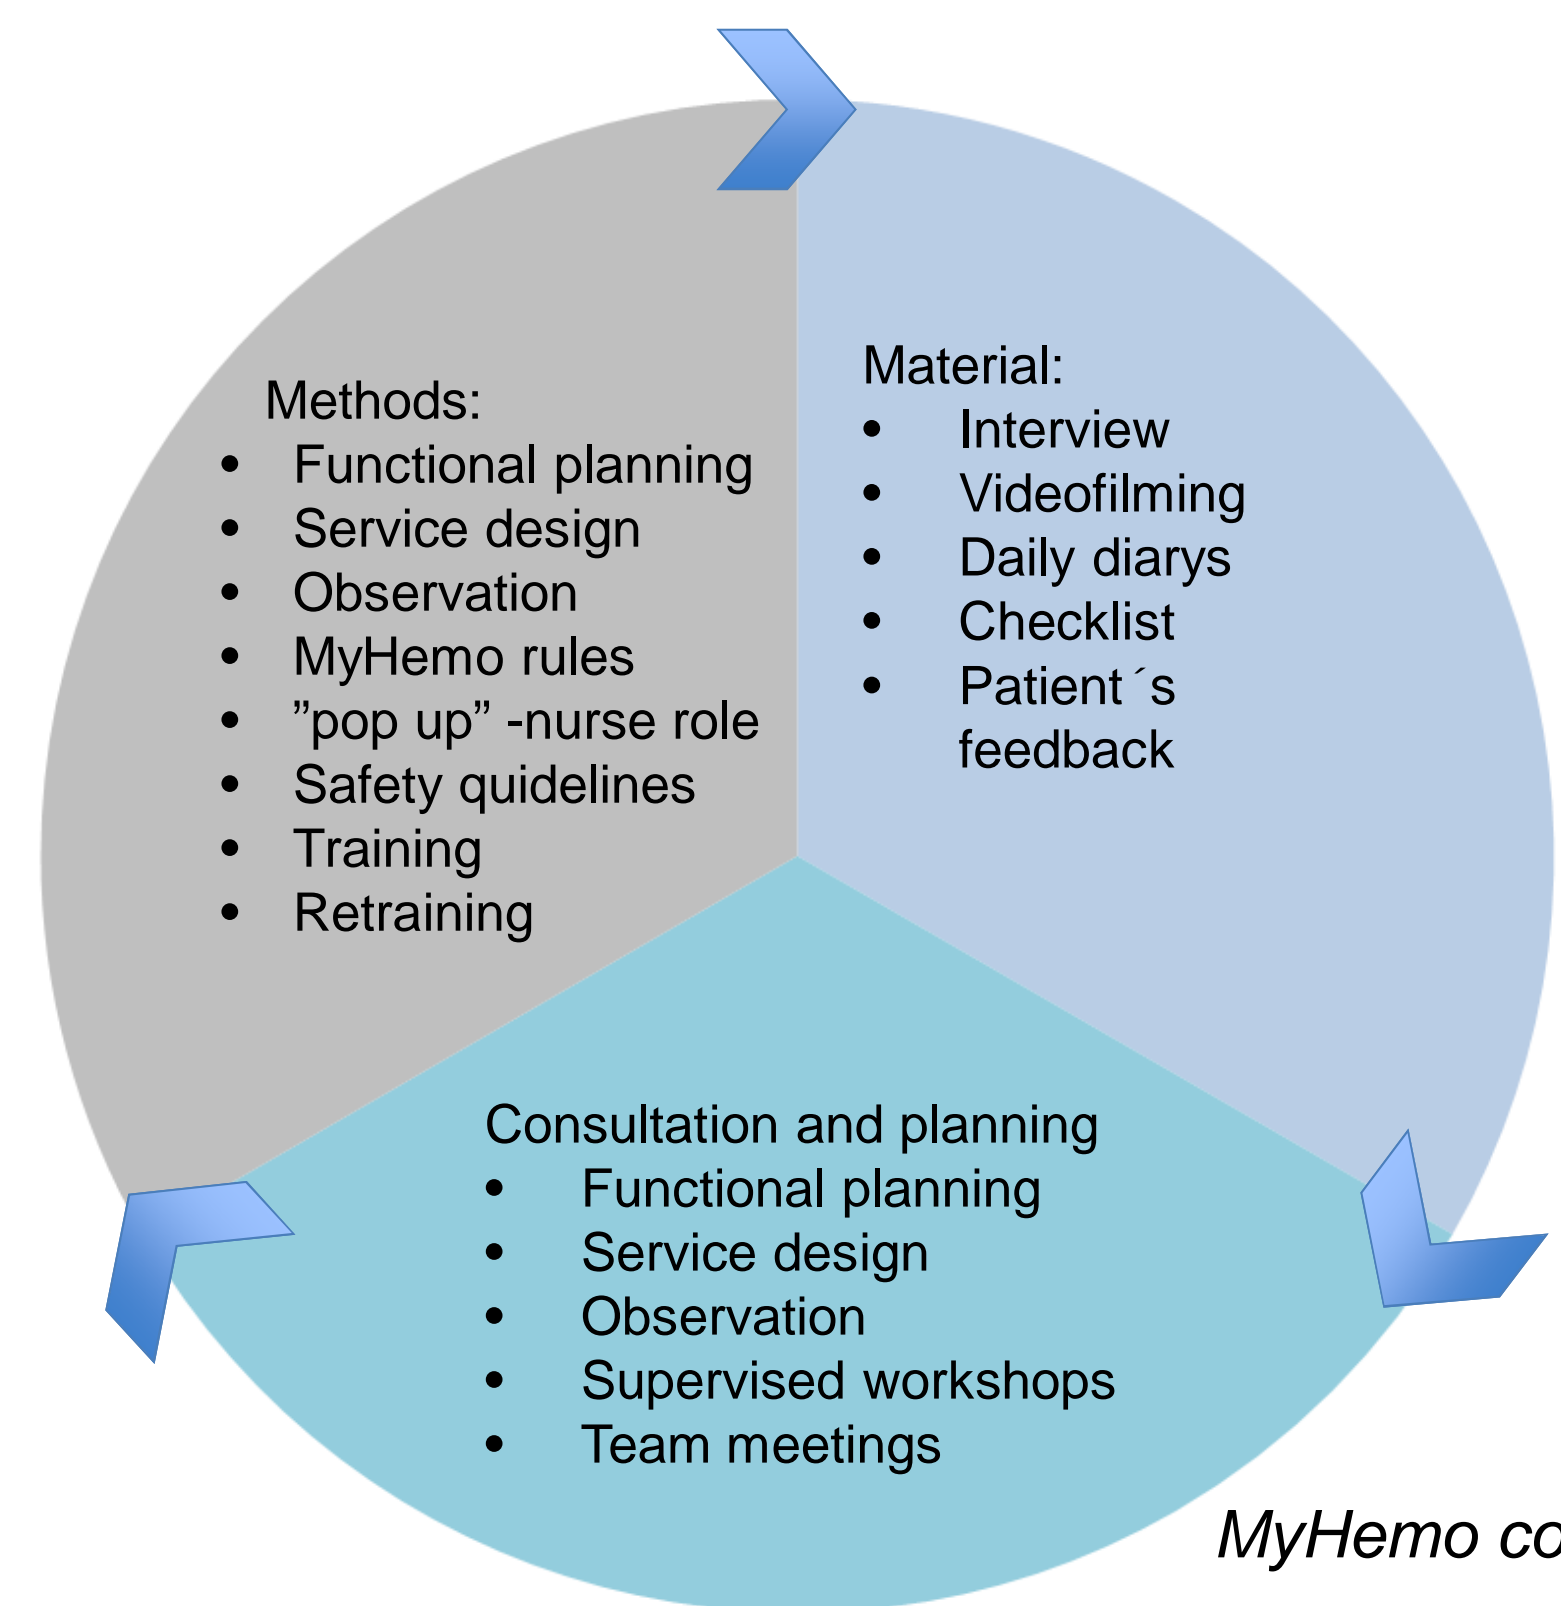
Methods:
- Functional planning
- Service design
- Observation
- MyHemo rules
- ”pop up” -nurse role
- Safety quidelines
- Training
- Retraining

Material:
- Interview
- Videofilming
- Daily diarys
- Checklist
- Patient´s feedback

Consultation and planning
- Functional planning
- Service design
- Observation
- Supervised workshops
- Team meetings

MyHemo co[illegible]